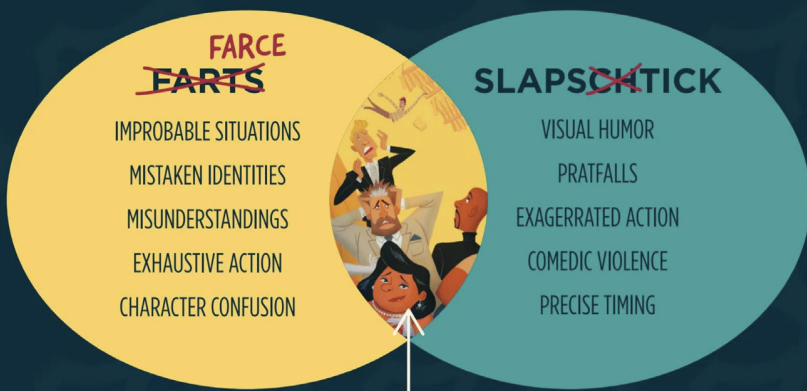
FARCE
~~FARTS~~

IMPROBABLE SITUATIONS

MISTAKEN IDENTITIES

MISUNDERSTANDINGS

EXHAUSTIVE ACTION

CHARACTER CONFUSION

SLAPS~~CH~~TICK

VISUAL HUMOR

PRATFALLS

EXAGERRATED ACTION

COMEDIC VIOLENCE

PRECISE TIMING